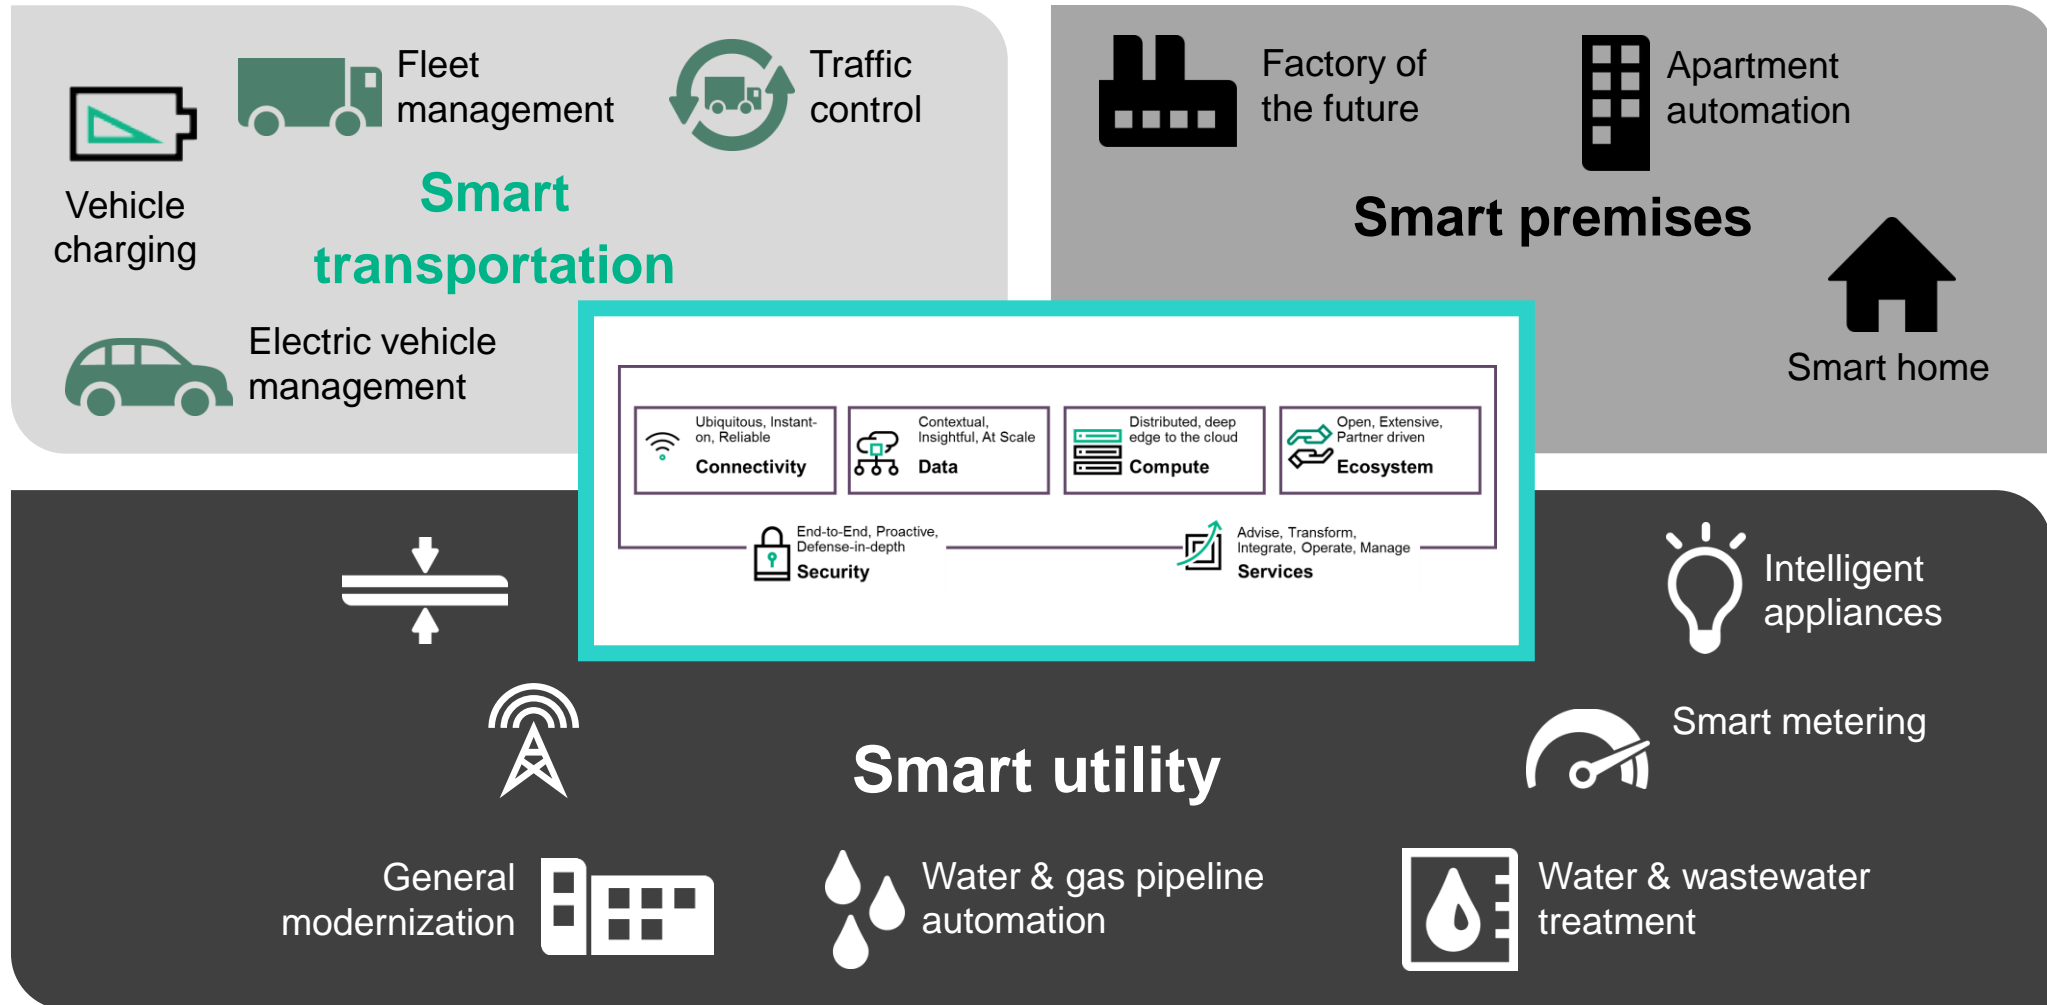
Fleet management

Traffic control

Vehicle charging

Smart transportation

Electric vehicle management

Factory of the future

Apartment automation

Smart premises

Smart home

Ubiquitous, Instant-on, Reliable
Connectivity

Contextual, Insightful, At Scale
Data

Distributed, deep edge to the cloud
Compute

Open, Extensive, Partner driven
Ecosystem

End-to-End, Proactive, Defense-in-depth
Security

Advise, Transform, Integrate, Operate, Manage
Services

Intelligent appliances

Smart metering

Smart utility

General modernization

Water & gas pipeline automation

Water & wastewater treatment